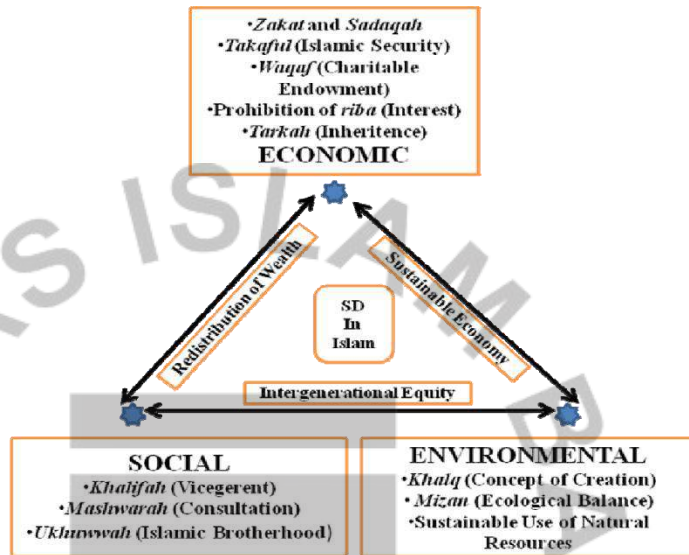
•Zakat and Sadaqah
•Takaful (Islamic Security)
•Waqaf (Charitable Endowment)
•Prohibition of riba (Interest)
•Tarkah (Inheritence)
ECONOMIC

Redistribution of Wealth

Sustainable Economy

SD In Islam

Intergenerational Equity

SOCIAL
•Khalifah (Vicegerent)
•Mashwarah (Consultation)
•Ukhuwwah (Islamic Brotherhood)

ENVIRONMENTAL
•Khalq (Concept of Creation)
•Mizan (Ecological Balance)
•Sustainable Use of Natural Resources

S ISLAM